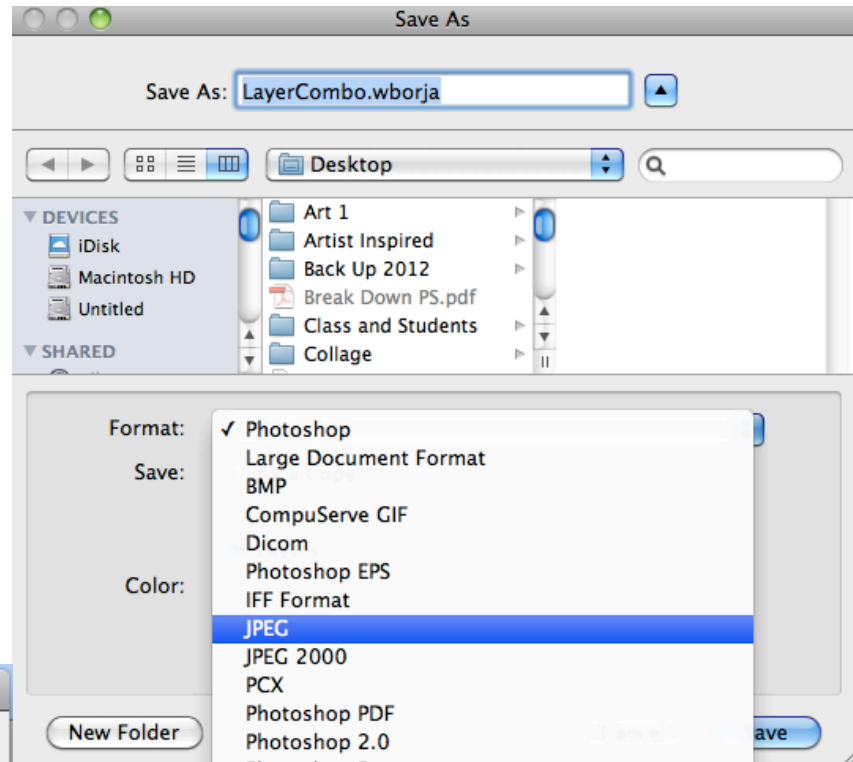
Save As

Save As: LayerCombo.wborja

Desktop

DEVICES
iDisk
Macintosh HD
Untitled
SHARED

Art 1
Artist Inspired
Back Up 2012
Break Down PS.pdf
Class and Students
Collage

Format:
Save:
Color:

✓ Photoshop
Large Document Format
BMP
CompuServe GIF
Dicom
Photoshop EPS
IFF Format
JPEG
JPEG 2000
PCX
Photoshop PDF
Photoshop 2.0

New Folder
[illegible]ave